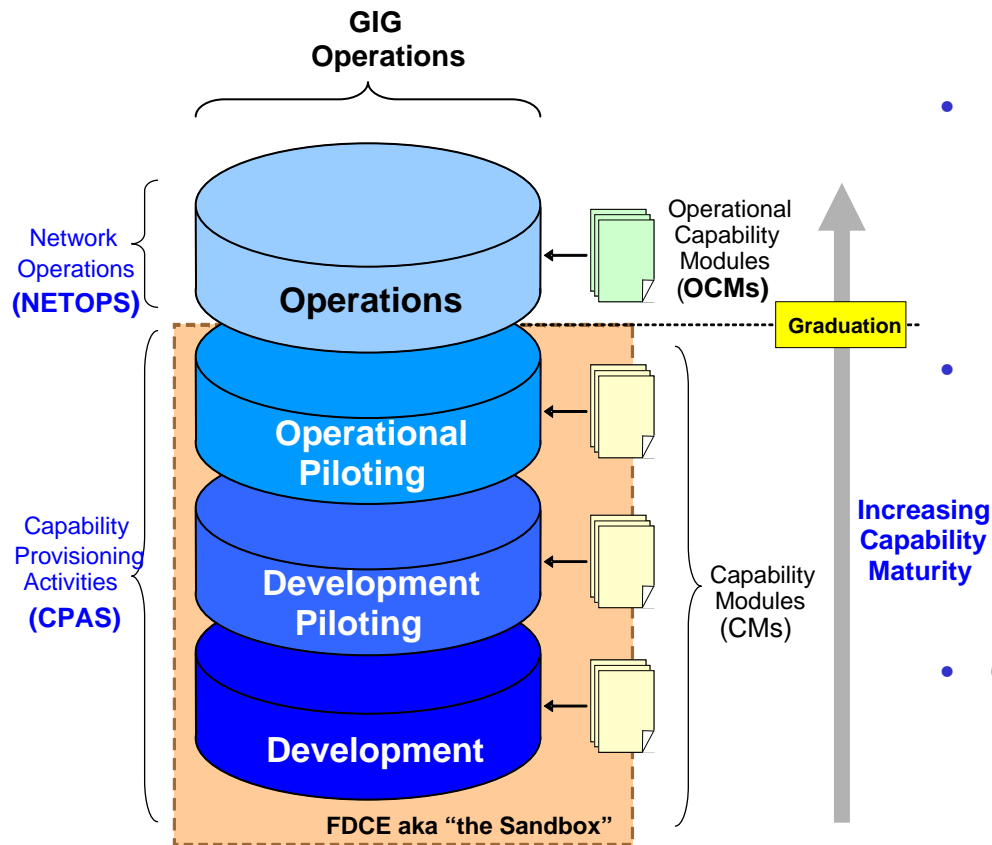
GIG
Operations

Network Operations
(NETOPS)

Operations

Operational Capability Modules
(OCMs)

Graduation

Capability Provisioning Activities
(CPAS)

Operational Piloting

Development Piloting

Development

Capability Modules
(CMs)

Increasing Capability Maturity

FDCE aka "the Sandbox"